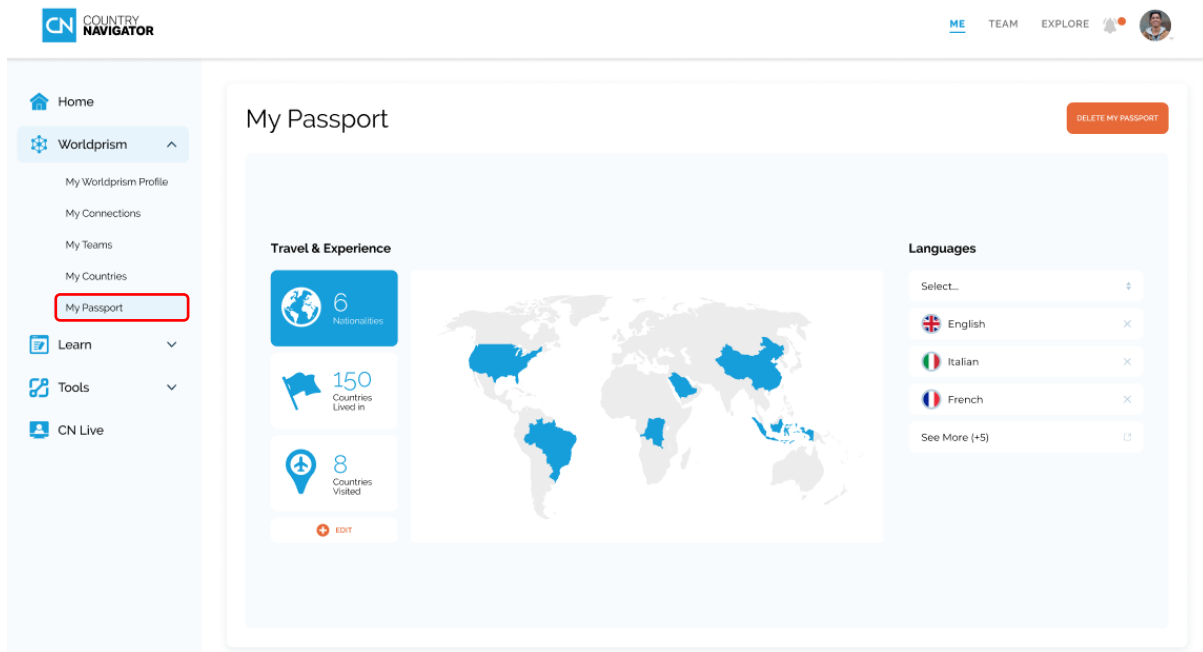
CN COUNTRY NAVIGATOR

ME TEAM EXPLORE

Home
Worldprism
My Worldprism Profile
My Connections
My Teams
My Countries
My Passport
Learn
Tools
CN Live

My Passport

DELETE MY PASSPORT

Travel & Experience

6
Nationalities

150
Countries Lived in

8
Countries Visited

EDIT

Languages

Select...

English

Italian

French

See More (+5)